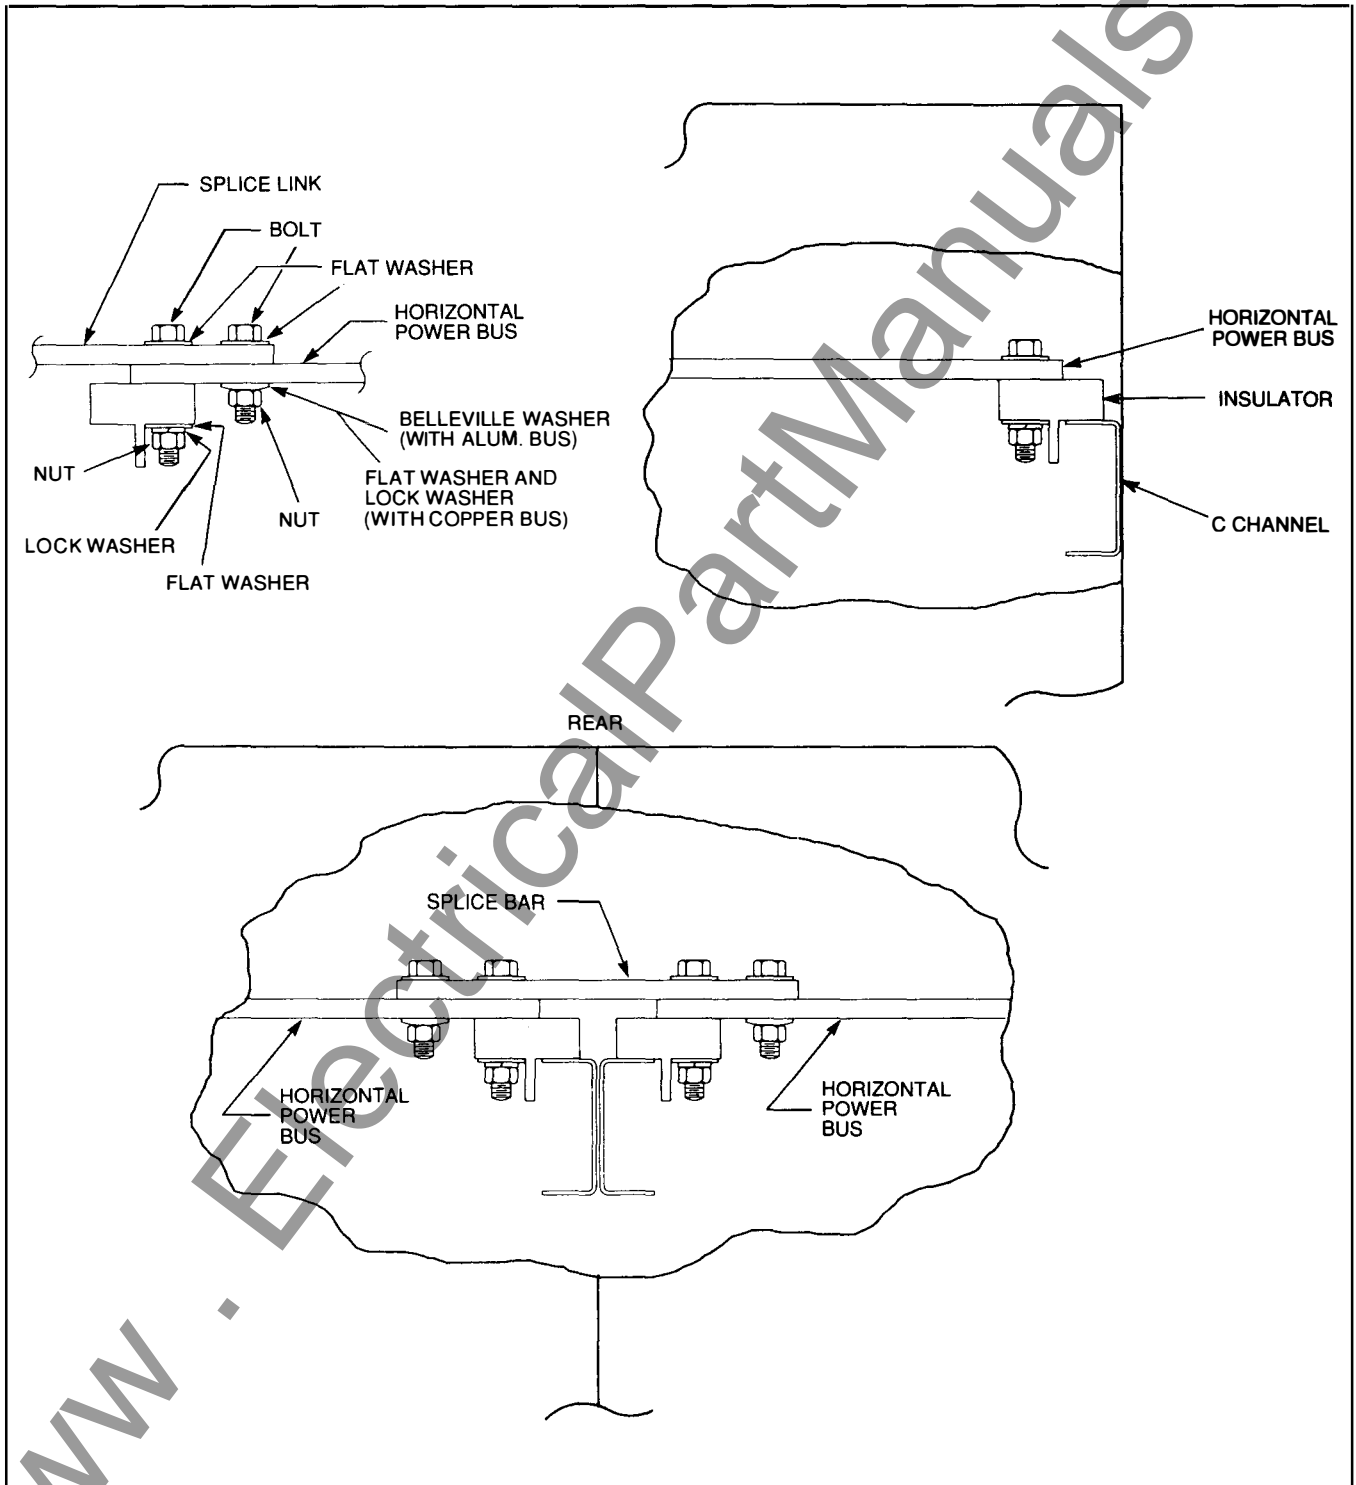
SPLICE LINK

BOLT

FLAT WASHER

HORIZONTAL POWER BUS

BELLEVILLE WASHER (WITH ALUM. BUS)

FLAT WASHER AND LOCK WASHER (WITH COPPER BUS)

NUT

NUT

LOCK WASHER

FLAT WASHER

HORIZONTAL POWER BUS

INSULATOR

C CHANNEL

REAR

SPLICE BAR

HORIZONTAL POWER BUS

HORIZONTAL POWER BUS

www . ElectricalPartManuals